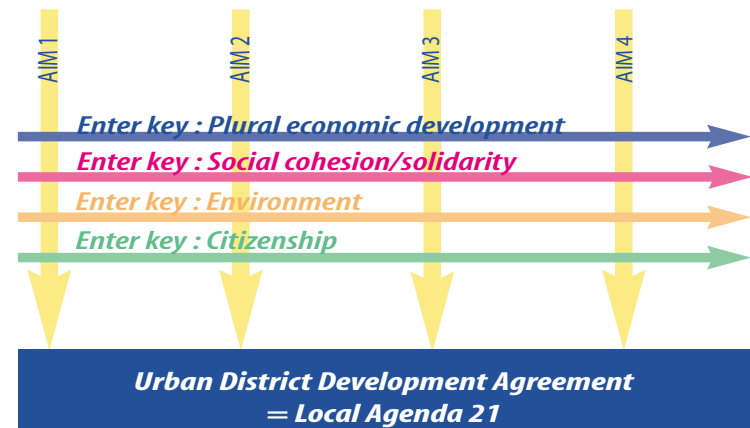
AIM 1
AIM 2
AIM 3
AIM 4

Enter key : Plural economic development
Enter key : Social cohesion/solidarity
Enter key : Environment
Enter key : Citizenship

Urban District Development Agreement
= Local Agenda 21